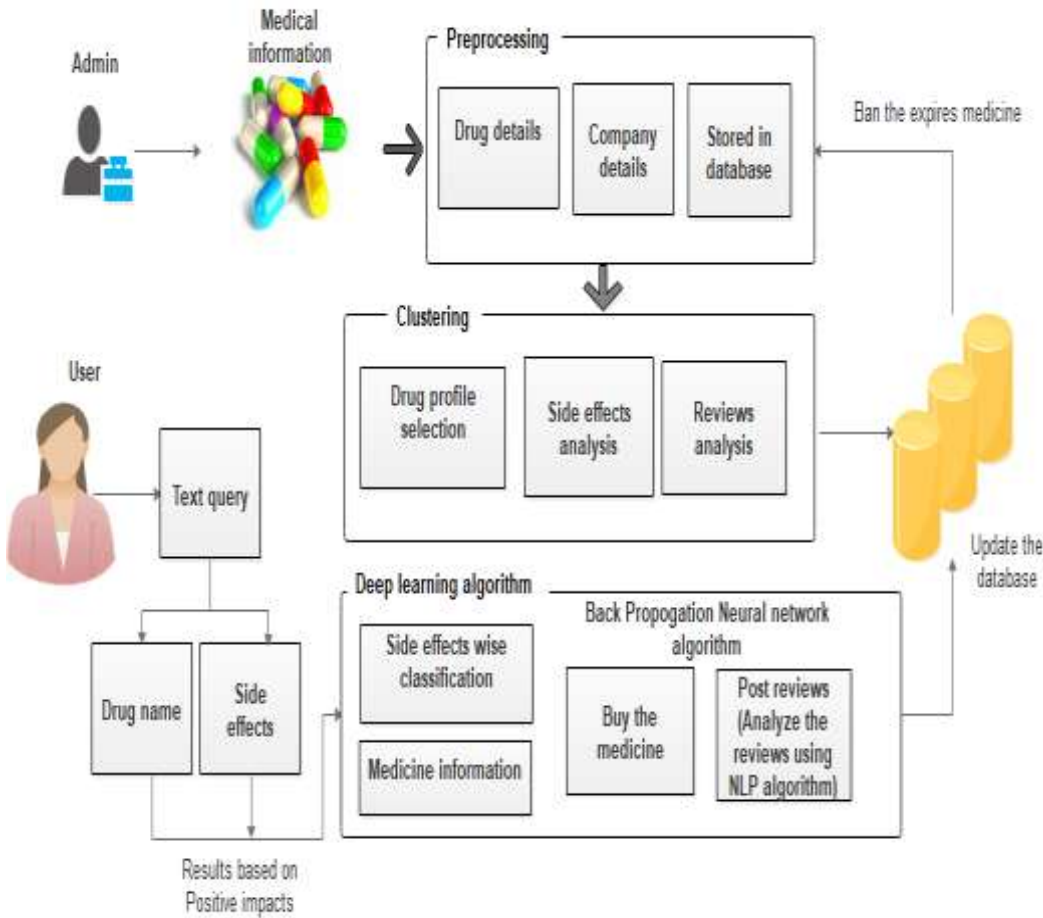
Admin

Medical information

Preprocessing

Drug details

Company details

Stored in database

Ban the expires medicine

Clustering

Drug profile selection

Side effects analysis

Reviews analysis

User

Text query

Update the database

Deep learning algorithm

Back Propogation Neural network algorithm

Side effects wise classification

Medicine information

Buy the medicine

Post reviews (Analyze the reviews using NLP algorithm)

Drug name

Side effects

Results based on Positive impacts